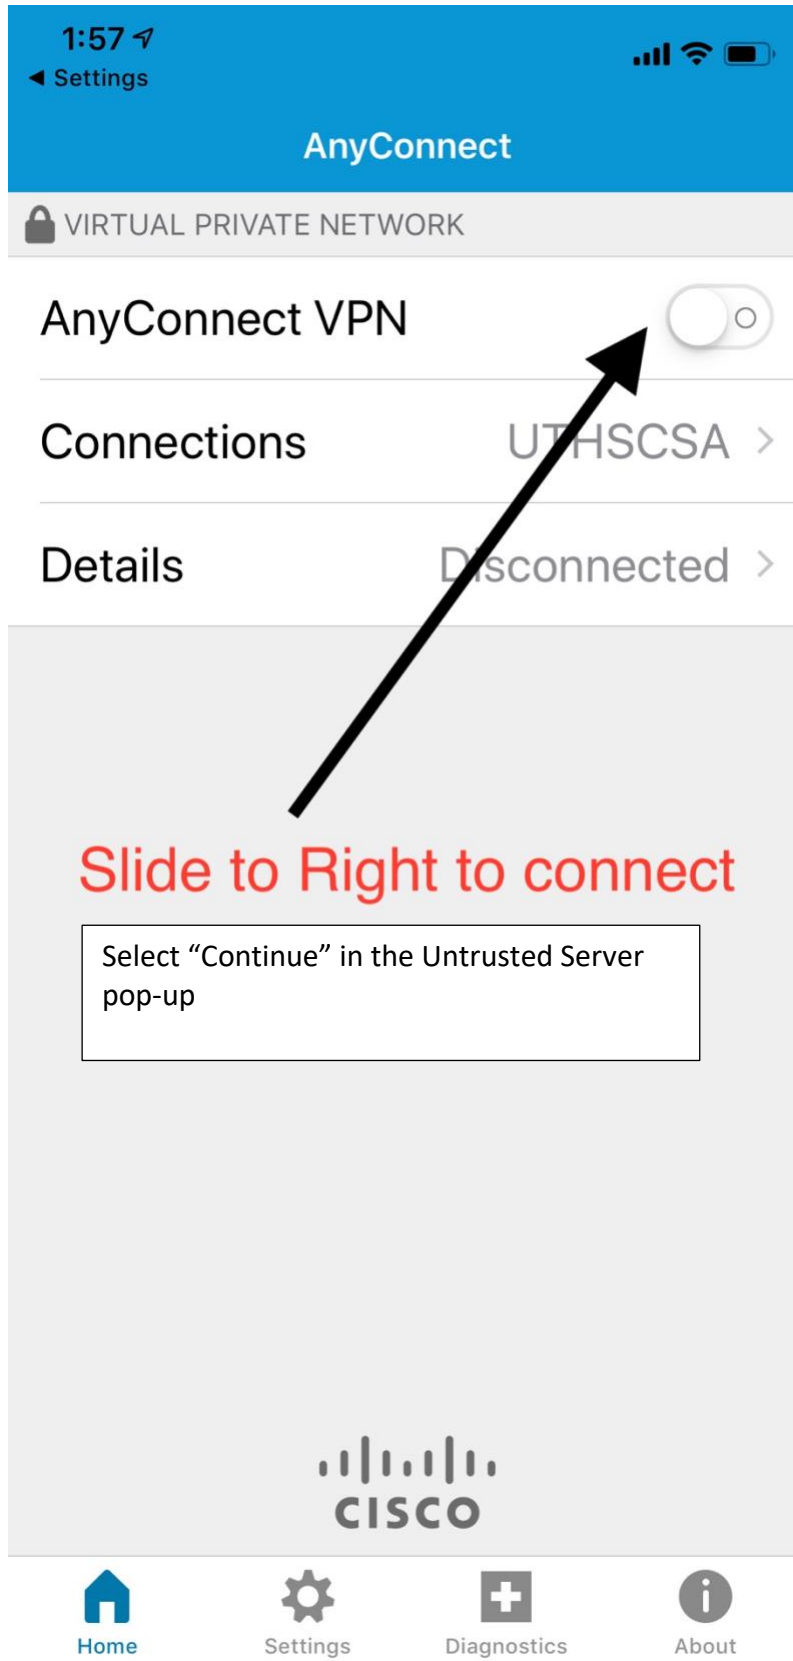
1:57
◀ Settings

AnyConnect

VIRTUAL PRIVATE NETWORK

AnyConnect VPN

Connections UTHSCSA >

Details Disconnected >

Slide to Right to connect

Select “Continue” in the Untrusted Server pop-up

cisco

Home Settings Diagnostics About